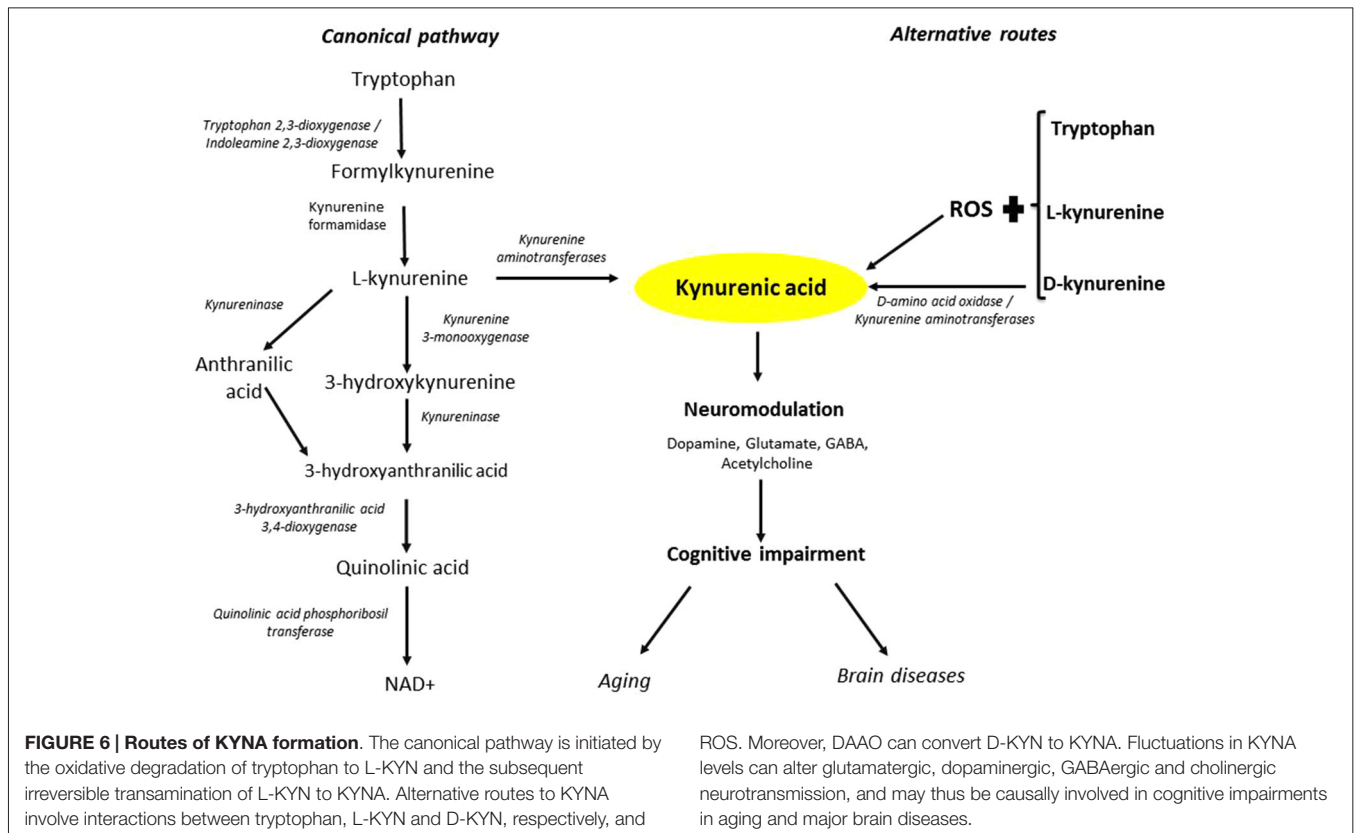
Canonical pathway

Alternative routes

Tryptophan

Tryptophan 2,3-dioxygenase / Indoleamine 2,3-dioxygenase

Formylkynurenine

Kynurenine formamidase

L-kynurenine

Kynurenine aminotransferases

Kynureninase

Kynurenine 3-monooxygenase

Anthranilic acid

3-hydroxykynurenine

Kynureninase

3-hydroxyanthranilic acid

3-hydroxyanthranilic acid 3,4-dioxygenase

Quinolinic acid

Quinolinic acid phosphoribosil transferase

NAD+

Tryptophan

ROS ✚

L-kynurenine

D-kynurenine

Kynurenic acid

D-amino acid oxidase / Kynurenine aminotransferases

Neuromodulation

Dopamine, Glutamate, GABA, Acetylcholine

Cognitive impairment

Aging

Brain diseases

**FIGURE 6 | Routes of KYNA formation**. The canonical pathway is initiated by the oxidative degradation of tryptophan to L-KYN and the subsequent irreversible transamination of L-KYN to KYNA. Alternative routes to KYNA involve interactions between tryptophan, L-KYN and D-KYN, respectively, and ROS. Moreover, DAAO can convert D-KYN to KYNA. Fluctuations in KYNA levels can alter glutamatergic, dopaminergic, GABAergic and cholinergic neurotransmission, and may thus be causally involved in cognitive impairments in aging and major brain diseases.